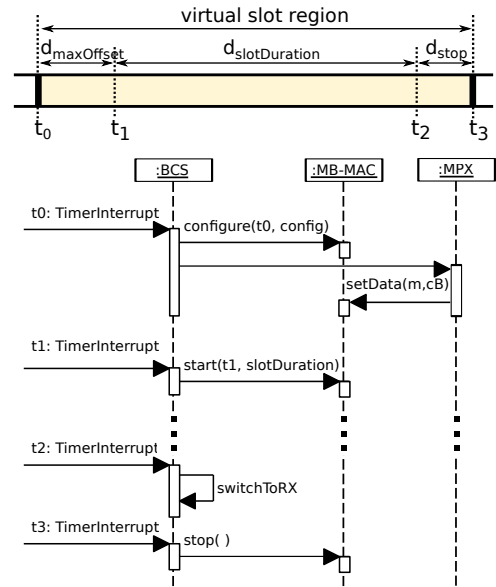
virtual slot region

$d_{maxOffset}$

$d_{slotDuration}$

$d_{stop}$

$t_0$ $t_1$ $t_2$ $t_3$

:BCS

:MB-MAC

:MPX

t0: TimerInterrupt

configure(t0, config)

setData(m,cB)

t1: TimerInterrupt

start(t1, slotDuration)

t2: TimerInterrupt

switchToRX

t3: TimerInterrupt

stop( )